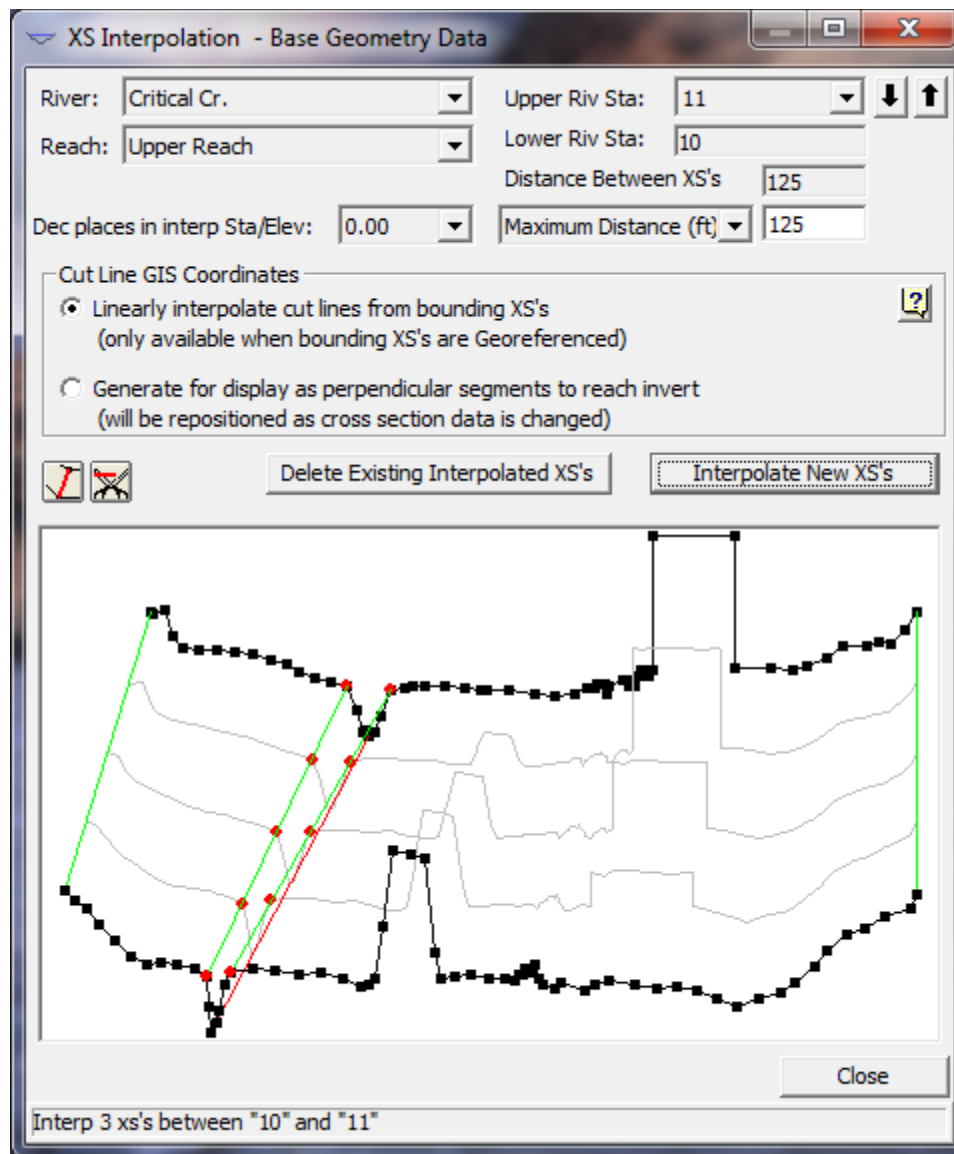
XS Interpolation - Base Geometry Data

River: Critical Cr.
Reach: Upper Reach
Upper Riv Sta: 11
Lower Riv Sta: 10
Distance Between XS's 125
Dec places in interp Sta/Elev: 0.00
Maximum Distance (ft) 125

Cut Line GIS Coordinates
Linearly interpolate cut lines from bounding XS's (only available when bounding XS's are Georeferenced)
Generate for display as perpendicular segments to reach invert (will be repositioned as cross section data is changed)

Delete Existing Interpolated XS's
Interpolate New XS's

Close

Interp 3 xs's between "10" and "11"